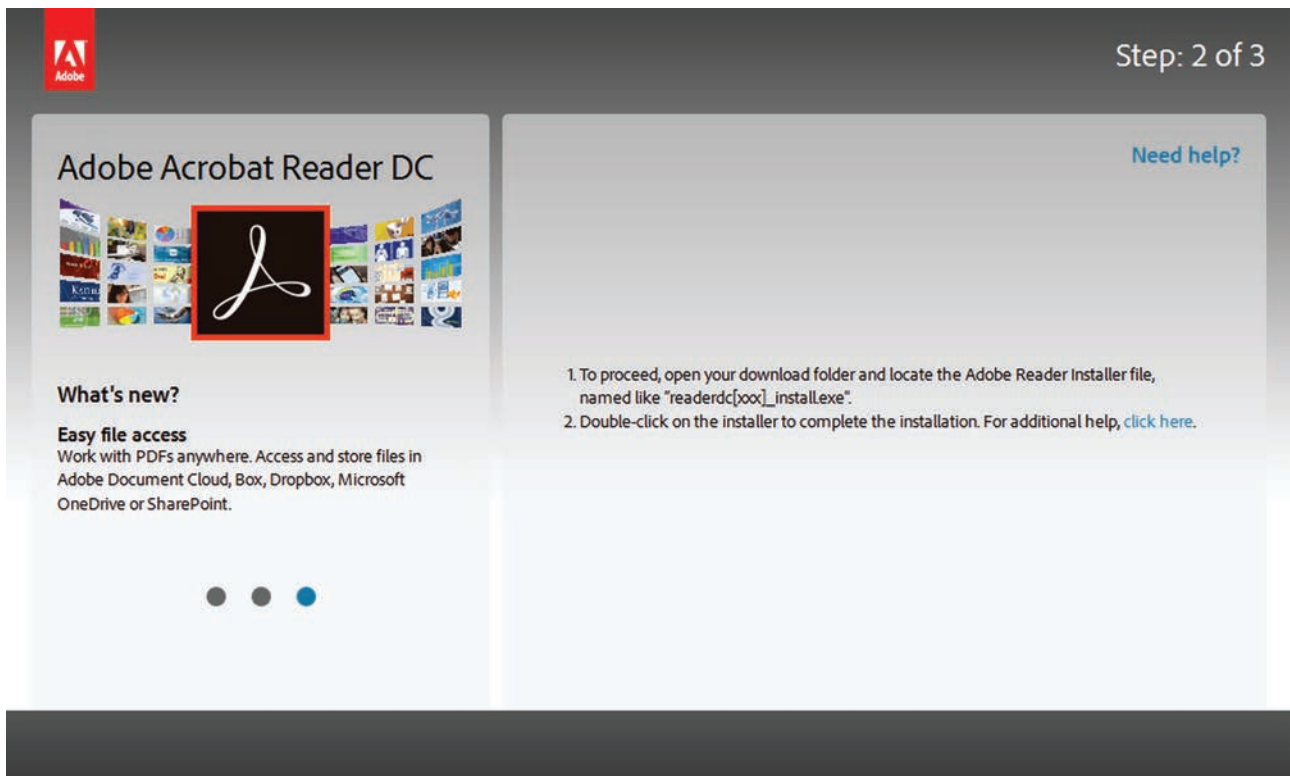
Adobe

Step: 2 of 3

Adobe Acrobat Reader DC

What's new?

Easy file access
Work with PDFs anywhere. Access and store files in Adobe Document Cloud, Box, Dropbox, Microsoft OneDrive or SharePoint.

Need help?

1. To proceed, open your download folder and locate the Adobe Reader Installer file, named like "readerdc[xxx]_install.exe".
2. Double-click on the installer to complete the installation. For additional help, click here.